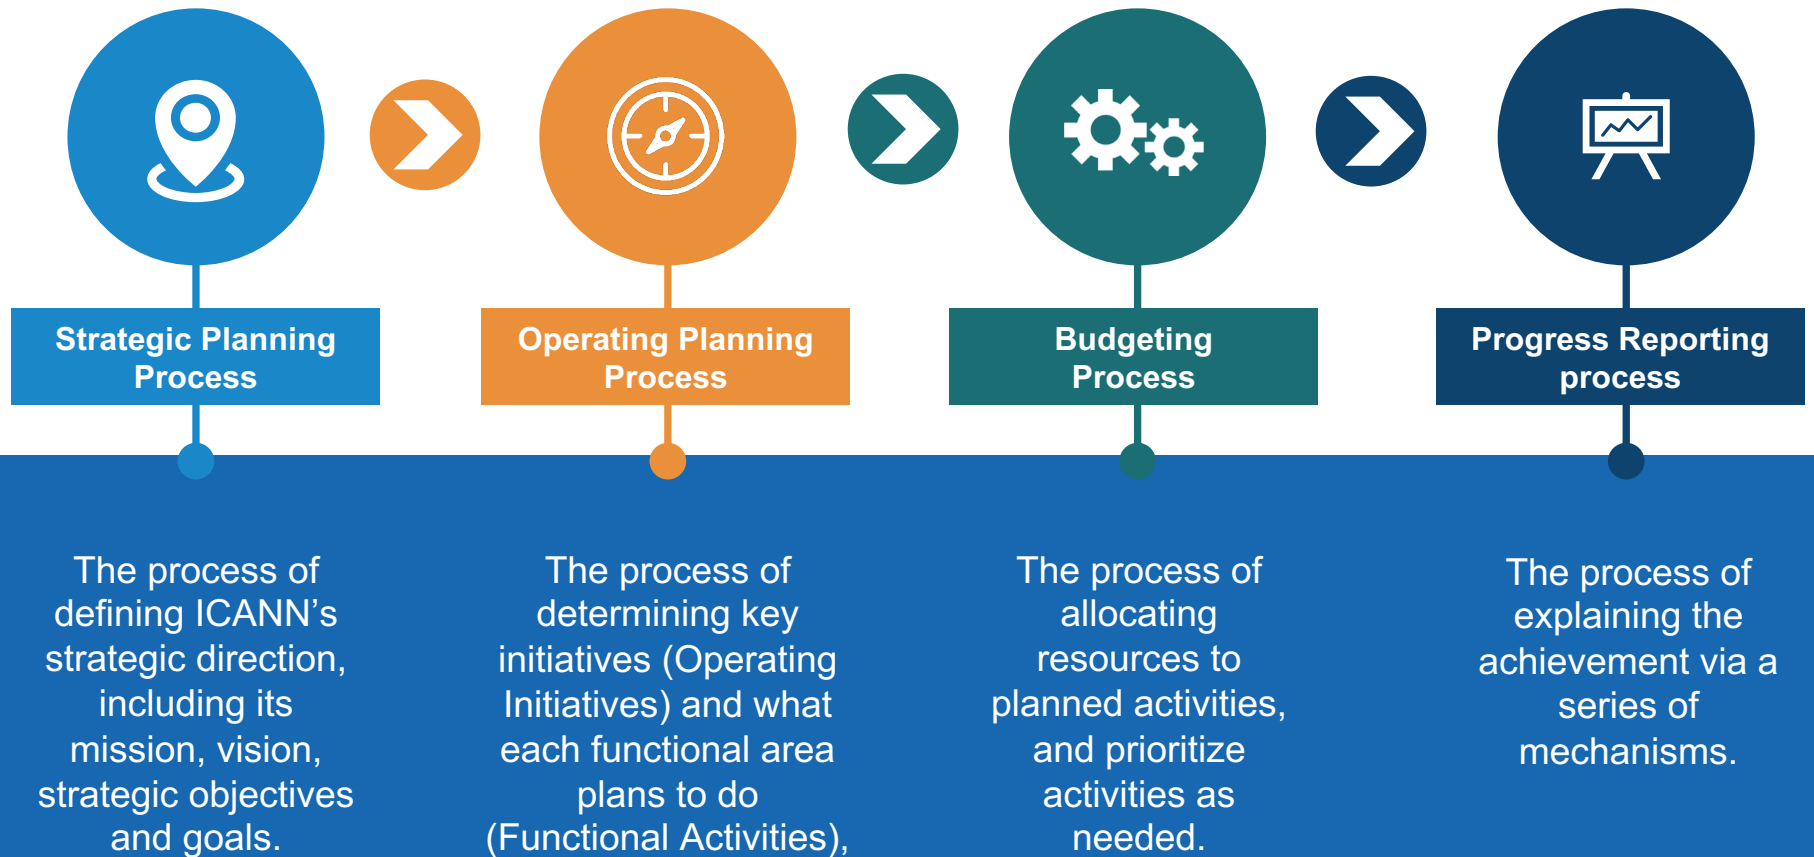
Strategic Planning Process

The process of defining ICANN’s strategic direction, including its mission, vision, strategic objectives and goals.

Operating Planning Process

The process of determining key initiatives (Operating Initiatives) and what each functional area plans to do (Functional Activities),

Budgeting Process

The process of allocating resources to planned activities, and prioritize activities as needed.

Progress Reporting process

The process of explaining the achievement via a series of mechanisms.